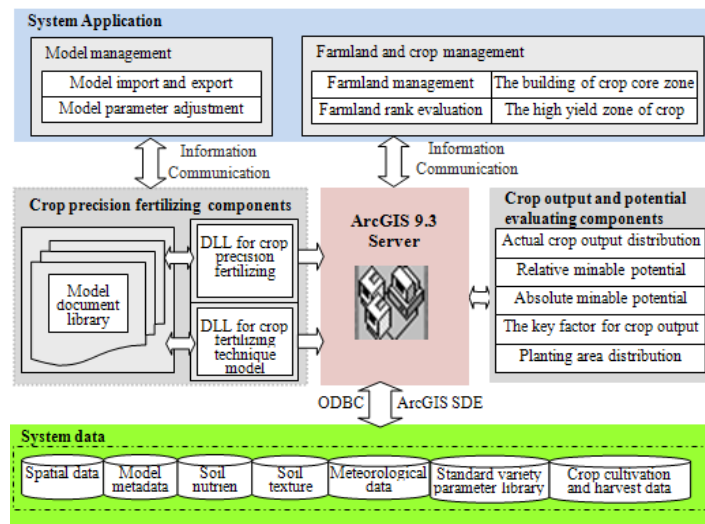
System Application

Model management

Model import and export

Model parameter adjustment

Farmland and crop management

Farmland management

The building of crop core zone

Farmland rank evaluation

The high yield zone of crop

Information Communication

Information Communication

Crop precision fertilizing components

Model document library

DLL for crop precision fertilizing

DLL for crop fertilizing technique model

ArcGIS 9.3 Server

Crop output and potential evaluating components

Actual crop output distribution

Relative minable potential

Absolute minable potential

The key factor for crop output

Planting area distribution

ODBC

ArcGIS SDE

System data

Spatial data

Model metadata

Soil nutrien

Soil texture

Meteorological data

Standard variety parameter library

Crop cultivation and harvest data